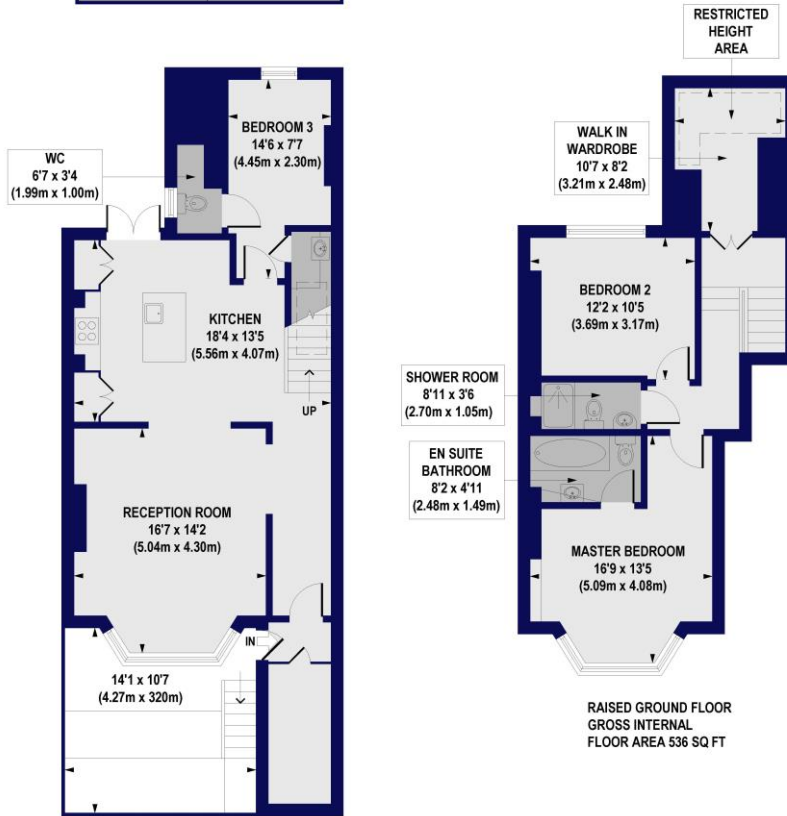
RESTRICTED HEIGHT AREA

WALK IN WARDROBE
10'7 x 8'2
(3.21m x 2.48m)

BEDROOM 3
14'6 x 7'7
(4.45m x 2.30m)

WC
6'7 x 3'4
(1.99m x 1.00m)

KITCHEN
18'4 x 13'5
(5.56m x 4.07m)

UP

BEDROOM 2
12'2 x 10'5
(3.69m x 3.17m)

SHOWER ROOM
8'11 x 3'6
(2.70m x 1.05m)

EN SUITE BATHROOM
8'2 x 4'11
(2.48m x 1.49m)

RECEPTION ROOM
16'7 x 14'2
(5.04m x 4.30m)

MASTER BEDROOM
16'9 x 13'5
(5.09m x 4.08m)

IN

14'1 x 10'7
(4.27m x 320m)

RAISED GROUND FLOOR
GROSS INTERNAL
FLOOR AREA 536 SQ FT